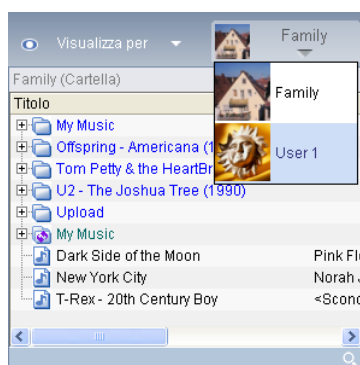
Visualizza per
Family
Family (Cartella)
Titolo
My Music
Offspring - Americana (1
Tom Petty & the HeartBr
U2 - The Joshua Tree (1990)
Upload
My Music
Dark Side of the Moon
Pink Fl
New York City
Norah J
T-Rex - 20th Century Boy
<Scon
Family
User 1